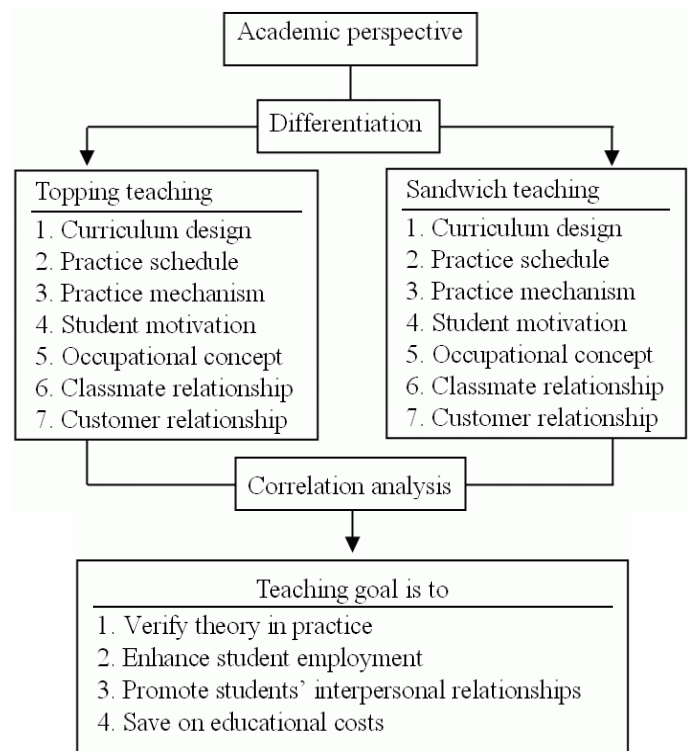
Academic perspective

Differentiation

Topping teaching
1. Curriculum design
2. Practice schedule
3. Practice mechanism
4. Student motivation
5. Occupational concept
6. Classmate relationship
7. Customer relationship

Sandwich teaching
1. Curriculum design
2. Practice schedule
3. Practice mechanism
4. Student motivation
5. Occupational concept
6. Classmate relationship
7. Customer relationship

Correlation analysis

Teaching goal is to
1. Verify theory in practice
2. Enhance student employment
3. Promote students' interpersonal relationships
4. Save on educational costs